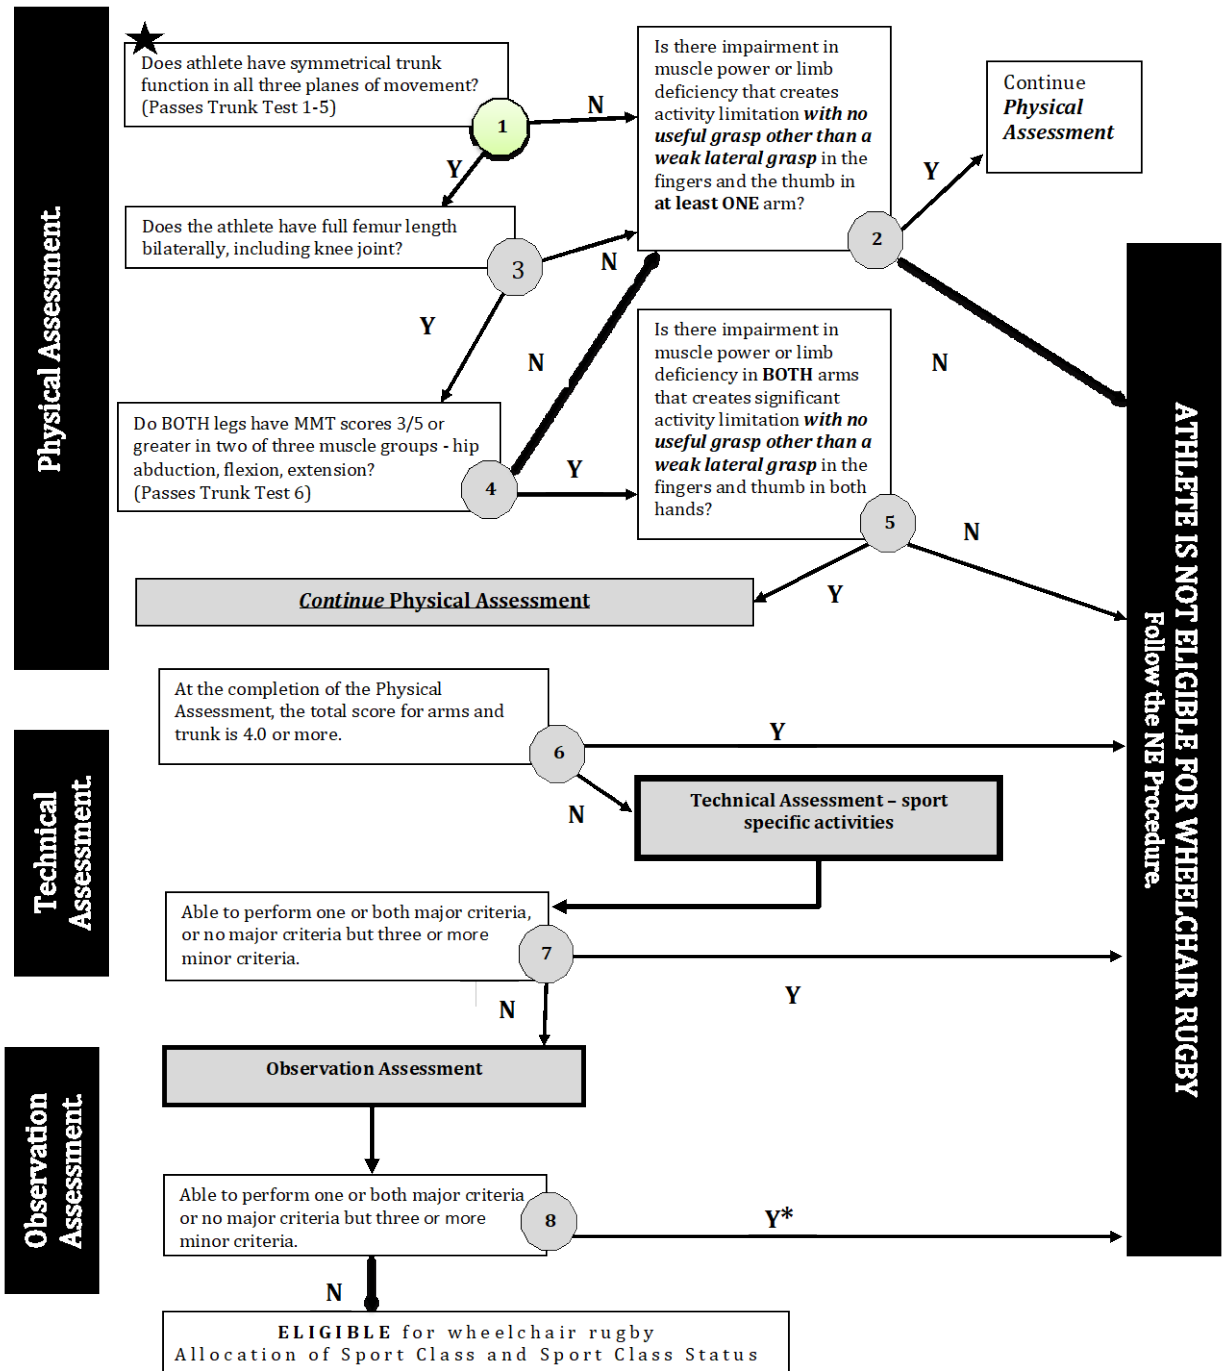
Physical Assessment

Does athlete have symmetrical trunk function in all three planes of movement? (Passes Trunk Test 1-5)

1

N

Y

Is there impairment in muscle power or limb deficiency that creates activity limitation ***with no useful grasp other than a weak lateral grasp*** in the fingers and the thumb in **at least ONE** arm?

Continue ***Physical Assessment***

Y

2

Does the athlete have full femur length bilaterally, including knee joint?

3

N

Y

N

Is there impairment in muscle power or limb deficiency in **BOTH** arms that creates significant activity limitation ***with no useful grasp other than a weak lateral grasp*** in the fingers and thumb in both hands?

N

Do BOTH legs have MMT scores 3/5 or greater in two of three muscle groups - hip abduction, flexion, extension? (Passes Trunk Test 6)

4

Y

5

N

***Continue*** **Physical Assessment**

Y

Technical Assessment

At the completion of the Physical Assessment, the total score for arms and trunk is 4.0 or more.

6

Y

N

**Technical Assessment – sport specific activities**

Able to perform one or both major criteria, or no major criteria but three or more minor criteria.

7

Y

N

Observation Assessment

**Observation Assessment**

Able to perform one or both major criteria or no major criteria but three or more minor criteria.

8

Y*

N

**ELIGIBLE** for wheelchair rugby
Allocation of Sport Class and Sport Class Status

ATHLETE IS NOT ELIGIBLE FOR WHEELCHAIR RUGBY
Follow the NE Procedure.